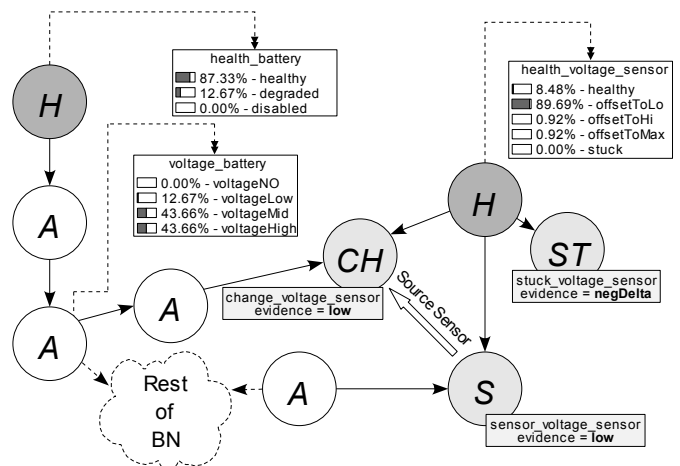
H

health_battery
87.33% - healthy
12.67% - degraded
0.00% - disabled

A

voltage_battery
0.00% - voltageNO
12.67% - voltageLow
43.66% - voltageMid
43.66% - voltageHigh

A

A

Rest of BN

health_voltage_sensor
8.48% - healthy
89.69% - offsetToLo
0.92% - offsetToHi
0.92% - offsetToMax
0.00% - stuck

H

CH

change_voltage_sensor
evidence = low

ST

stuck_voltage_sensor
evidence = negDelta

Source Sensor

A

S

sensor_voltage_sensor
evidence = low